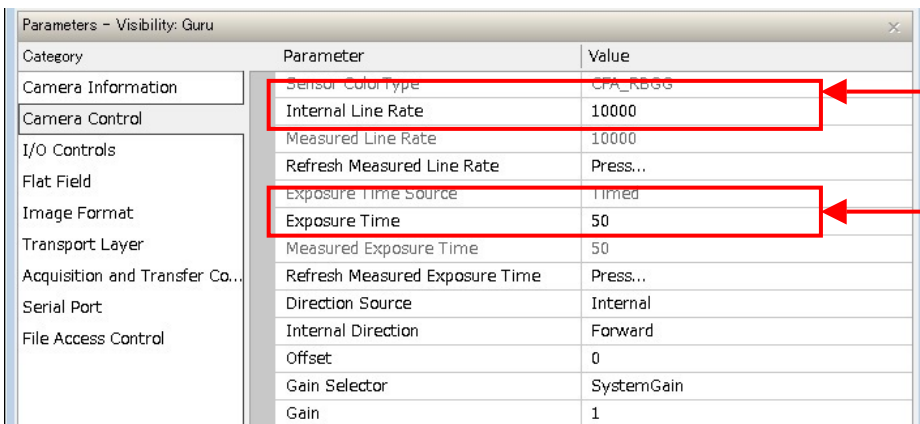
Parameters - Visibility: Guru

Category
Camera Information
Camera Control
I/O Controls
Flat Field
Image Format
Transport Layer
Acquisition and Transfer Co...
Serial Port
File Access Control

| Parameter | Value |
|---|---|
| Sensor Color Type | CFA_RBGG |
| Internal Line Rate | 10000 |
| Measured Line Rate | 10000 |
| Refresh Measured Line Rate | Press... |
| Exposure Time Source | Timed |
| Exposure Time | 50 |
| Measured Exposure Time | 50 |
| Refresh Measured Exposure Time | Press... |
| Direction Source | Internal |
| Internal Direction | Forward |
| Offset | 0 |
| Gain Selector | SystemGain |
| Gain | 1 |